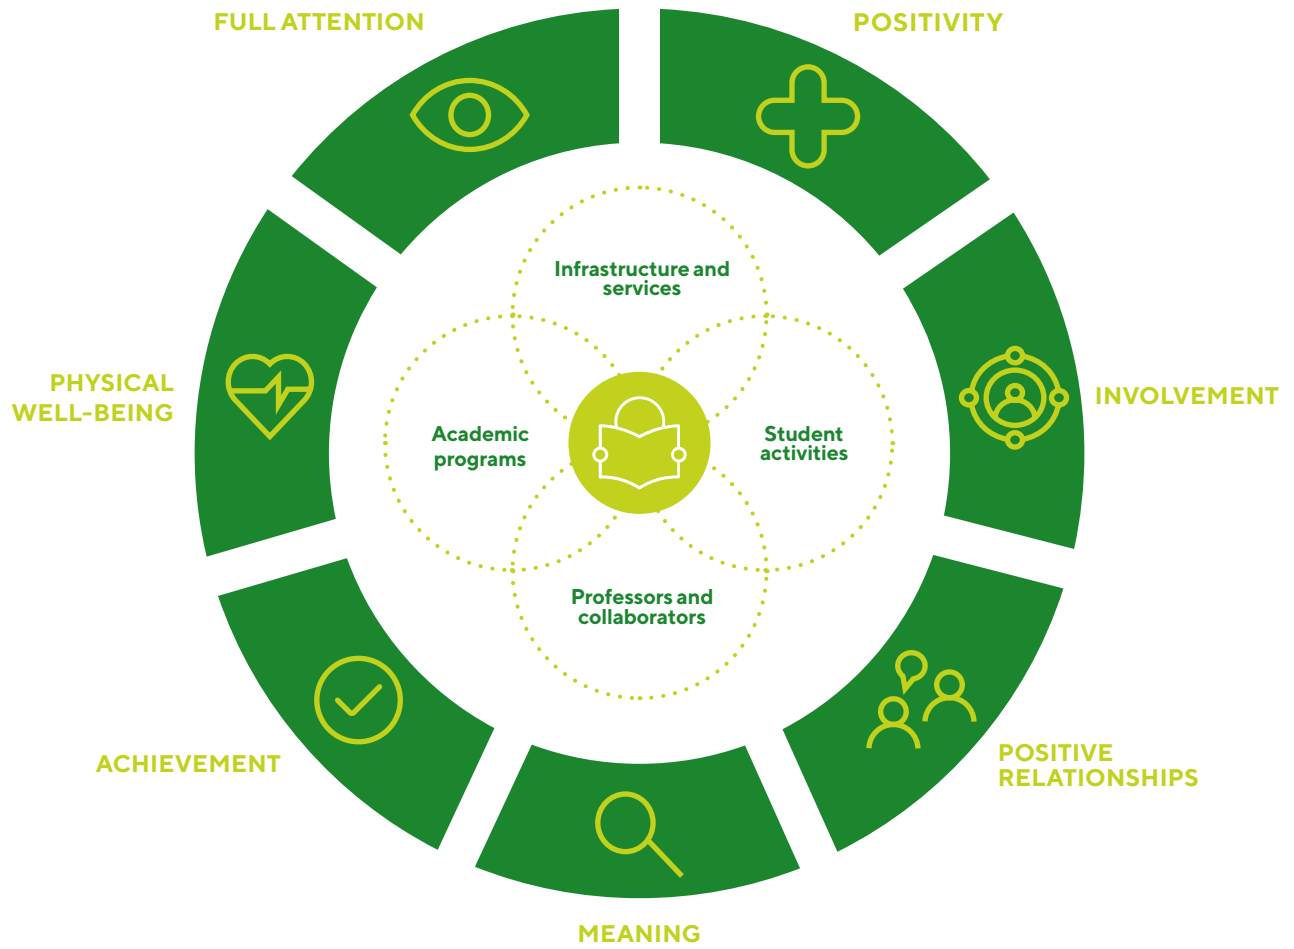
FULL ATTENTION

POSITIVITY

PHYSICAL WELL-BEING

INVOLVEMENT

Infrastructure and services

Academic programs

Student activities

Professors and collaborators

ACHIEVEMENT

POSITIVE RELATIONSHIPS

MEANING